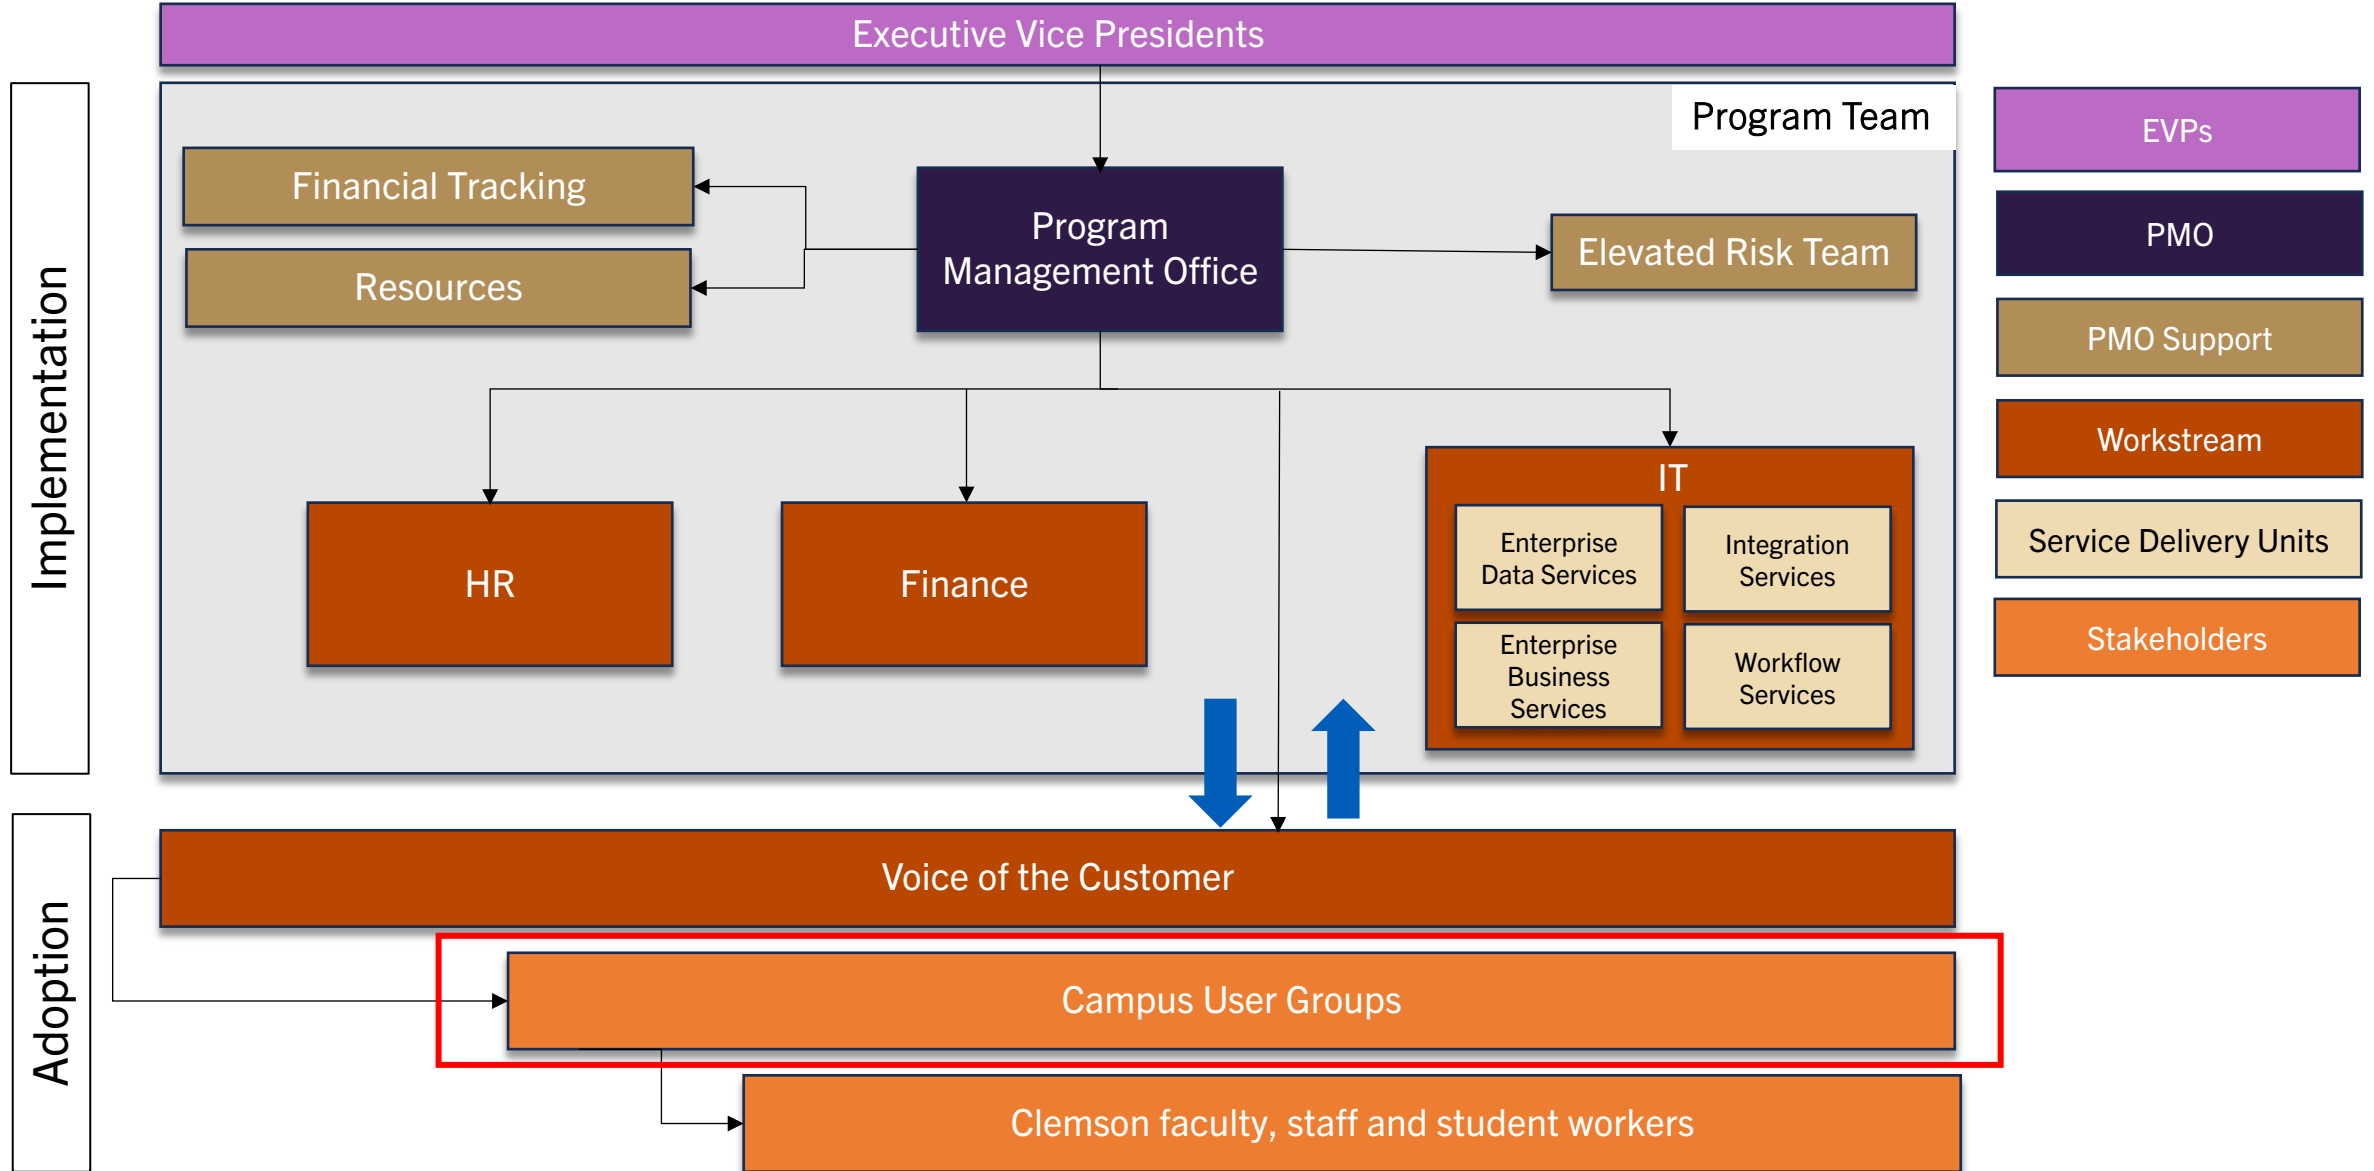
Executive Vice Presidents

Implementation

Program Team

Financial Tracking

Resources

Program Management Office

Elevated Risk Team

HR

Finance

IT

Enterprise Data Services

Integration Services

Enterprise Business Services

Workflow Services

Adoption

Voice of the Customer

Campus User Groups

Clemson faculty, staff and student workers

EVPs

PMO

PMO Support

Workstream

Service Delivery Units

Stakeholders